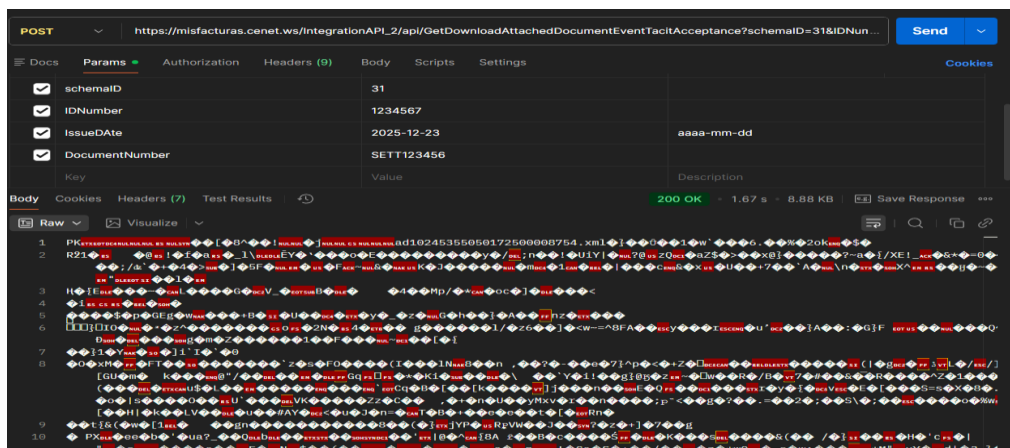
POST https://misfacturas.cenet.ws/IntegrationAPI_2/api/GetDownloadAttachedDocumentEventTacitAcceptance?schemaID=31&IDNun... Send

Docs Params Authorization Headers (9) Body Scripts Settings Cookies

| | Key | Value | Description |
|---|---|---|---|
| ☑ | schemaID | 31 | |
| ☑ | IDNumber | 1234567 | |
| ☑ | IssueDAte | 2025-12-23 | aaaa-mm-dd |
| ☑ | DocumentNumber | SETT123456 | |
| | Key | Value | Description |

Body Cookies Headers (7) Test Results 200 OK 1.67 s 8.88 KB Save Response

Raw Visualize

1 PK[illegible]ad10245355050172500008754.xml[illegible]
2 R21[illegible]
3 H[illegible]Mp/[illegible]
4 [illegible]
5 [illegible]
6 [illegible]
7 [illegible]
8 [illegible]
9 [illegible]
10 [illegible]